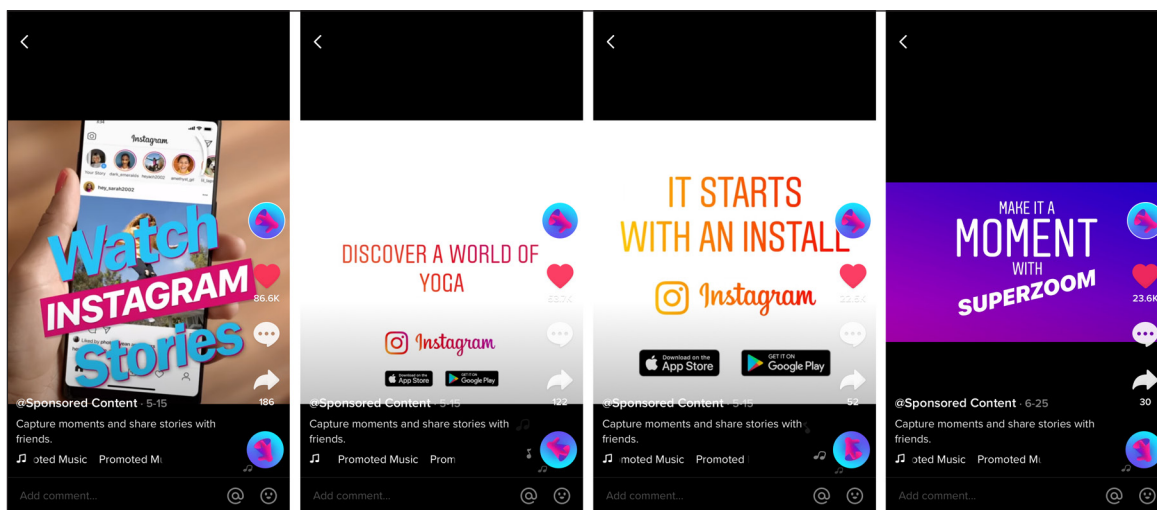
Instagram

Your Story

hey_sarah2002

Watch INSTAGRAM Stories

86.6K

186

@Sponsored Content · 5-15

Capture moments and share stories with friends.

oted Music Promoted Mu

Add comment...

DISCOVER A WORLD OF YOGA

Instagram

Download on the App Store

GET IT ON Google Play

53.9K

122

@Sponsored Content · 5-15

Capture moments and share stories with friends.

Promoted Music Prom

Add comment...

IT STARTS WITH AN INSTALL

Instagram

Download on the App Store

GET IT ON Google Play

33.6K

52

@Sponsored Content · 5-15

Capture moments and share stories with friends.

moted Music Promoted

Add comment...

MAKE IT A MOMENT WITH SUPERZOOM

23.6K

30

@Sponsored Content · 6-25

Capture moments and share stories with friends.

oted Music Promoted Mu

Add comment...